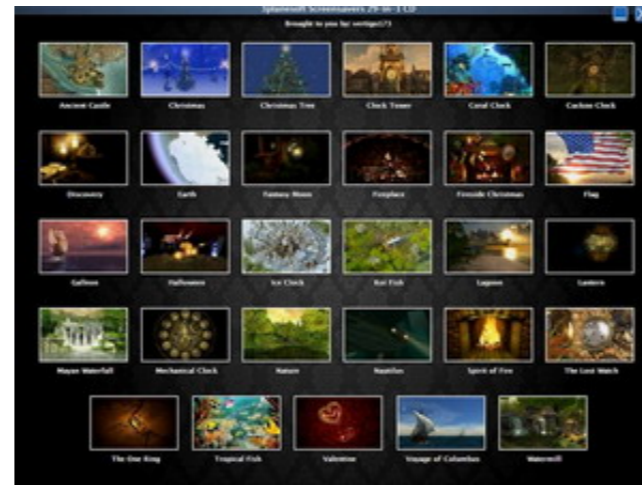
Splashsoft Screensavers 29-in-1 CD
Brought to you by: vertigo173

Ancient Castle
Christmas
Christmas Tree
Clock Tower
Coral Clock
Cuckoo Clock

Discovery
Earth
Fantasy Room
Fireplace
Fireside Christmas
Flag

Galleon
Halloween
Ice Clock
Koi Fish
Lagoon
Lantern

Mayan Waterfall
Mechanical Clock
Nature
Nautilus
Spirit of Fire
The Lost Watch

The One Ring
Tropical Fish
Valentine
Voyage of Columbus
Watermill